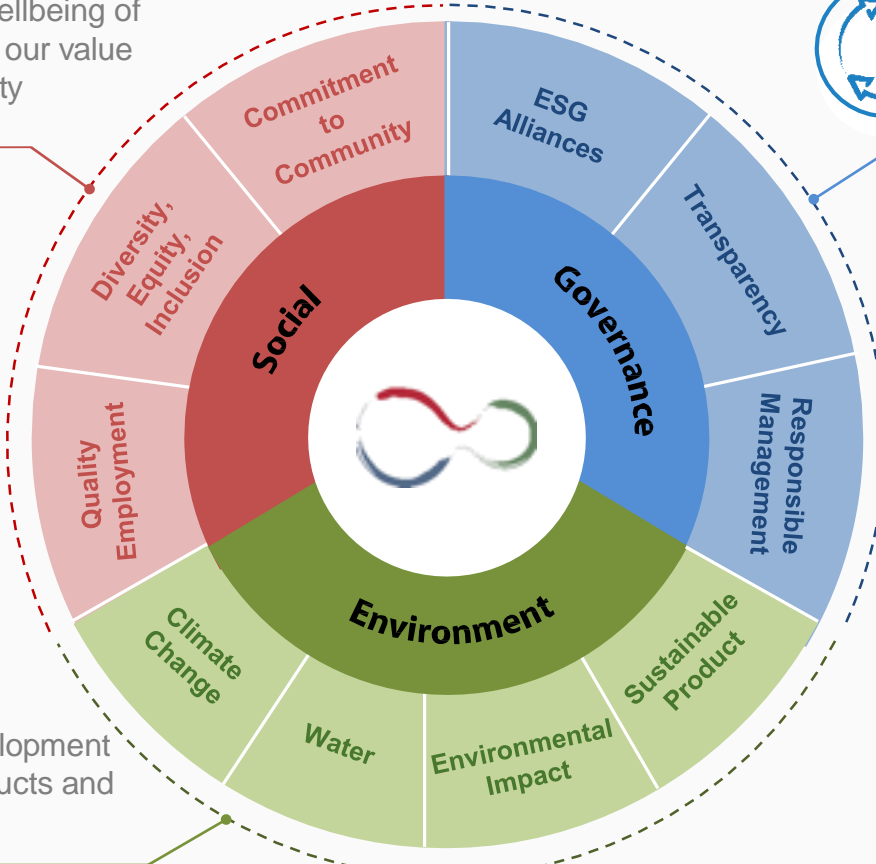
llbeing of
our value
ty

Commitment to Community

Diversity, Equity, Inclusion

Quality Employment

Social

ESG Alliances

Transparency

Responsible Management

Governance

Environment

Climate Change

Water

Environmental Impact

Sustainable Product

lopment
ucts and